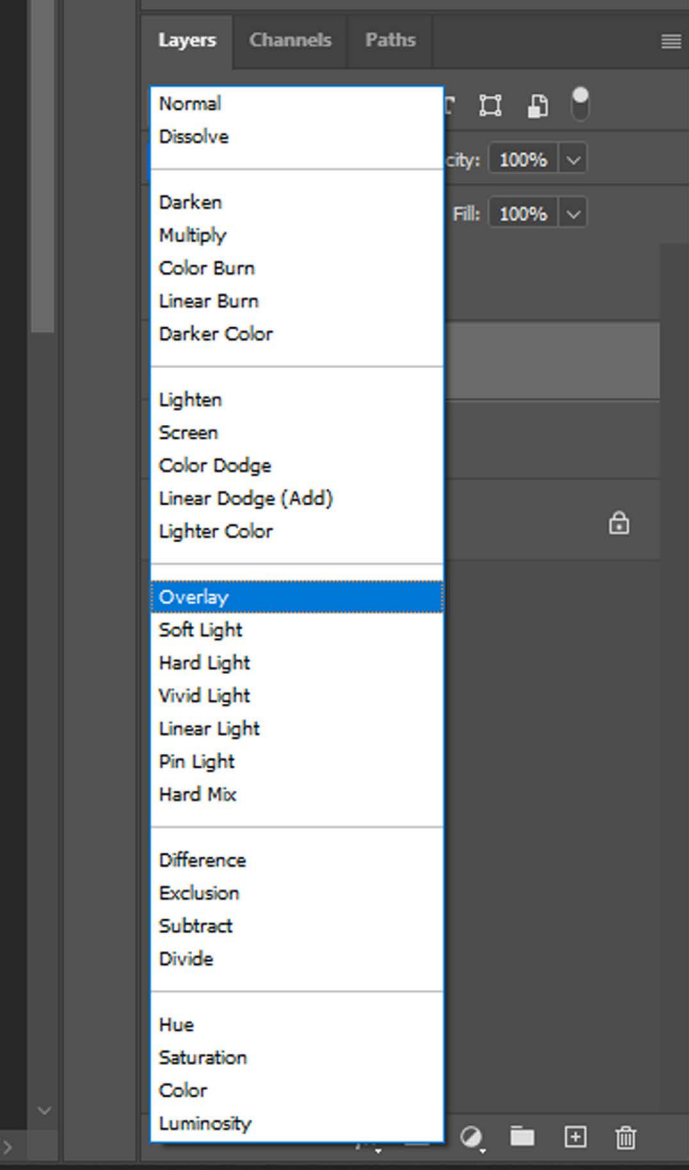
Layers Channels Paths

Normal
Dissolve

Darken
Multiply
Color Burn
Linear Burn
Darker Color

Lighten
Screen
Color Dodge
Linear Dodge (Add)
Lighter Color

Overlay
Soft Light
Hard Light
Vivid Light
Linear Light
Pin Light
Hard Mix

Difference
Exclusion
Subtract
Divide

Hue
Saturation
Color
Luminosity

city: 100%
Fill: 100%